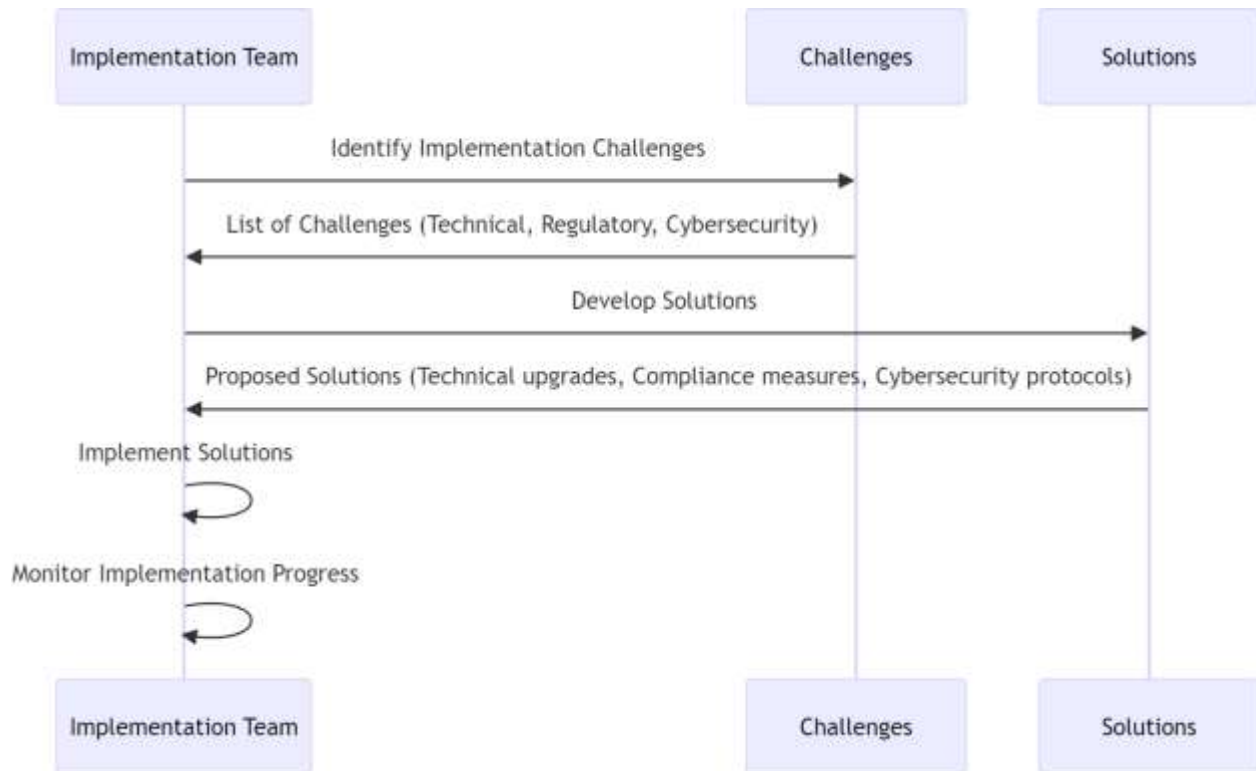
Implementation Team

Challenges

Solutions

Identify Implementation Challenges

List of Challenges (Technical, Regulatory, Cybersecurity)

Develop Solutions

Proposed Solutions (Technical upgrades, Compliance measures, Cybersecurity protocols)

Implement Solutions

Monitor Implementation Progress

Implementation Team

Challenges

Solutions